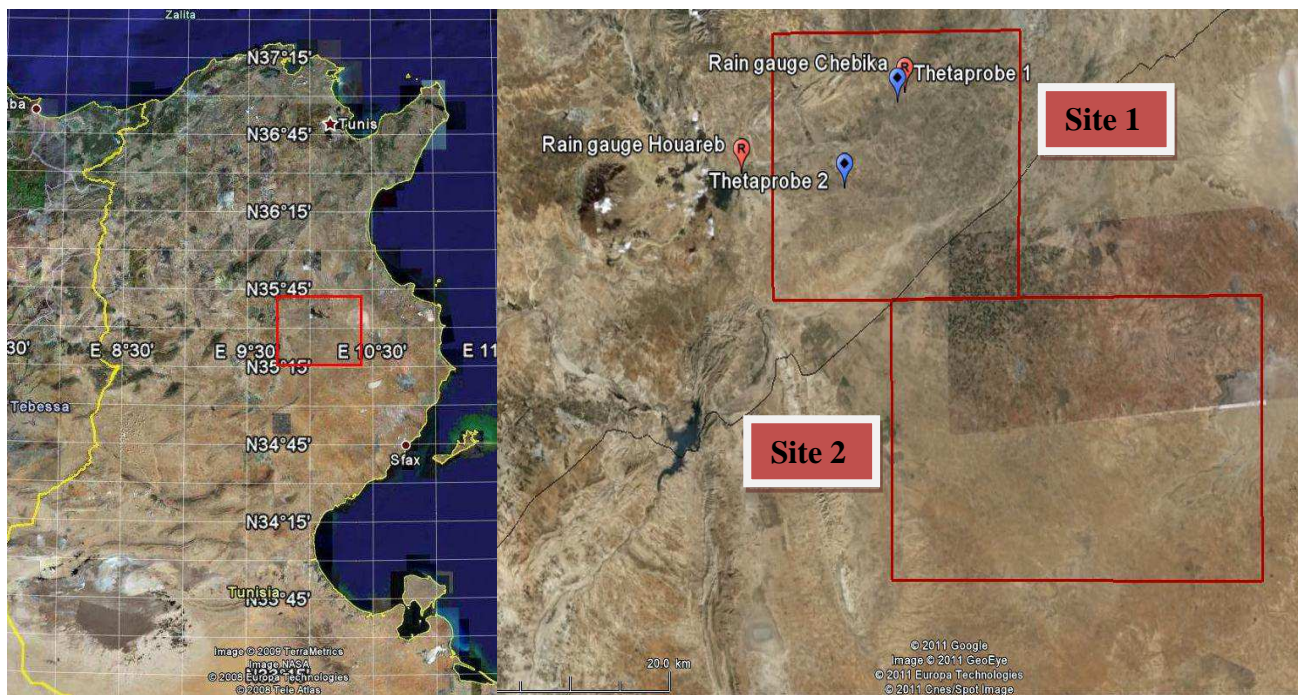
Zalita
N37°15'
ba
Tunis
N36°45'
N36°15'
N35°45'
30'
E 8°30'
E 9°30'
E 10°30'
E 11
N35°15'
Tebessa
N34°45'
Sfax
N34°15'
Tunisia
N33°45'
Image © 2009 TerraMetrics
Image NASA
© 2008 Europa Technologies
© 2008 Tele Atlas

Rain gauge Chebika
Thetaprobe 1
Site 1
Rain gauge Houareb
Thetaprobe 2
Site 2
20.0 km
© 2011 Google
Image © 2011 GeoEye
© 2011 Europa Technologies
© 2011 Cnes/Spot Image